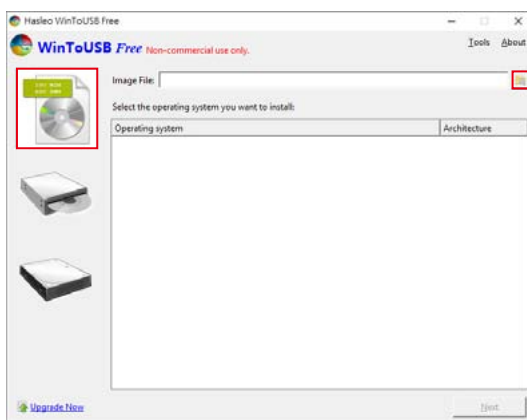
Hasleo WinToUSB Free

WinToUSB Free Non-commercial use only.

Tools About

Image File:

Select the operating system you want to install:

| Operating system | Architecture |
|---|---|

Upgrade Now

Next